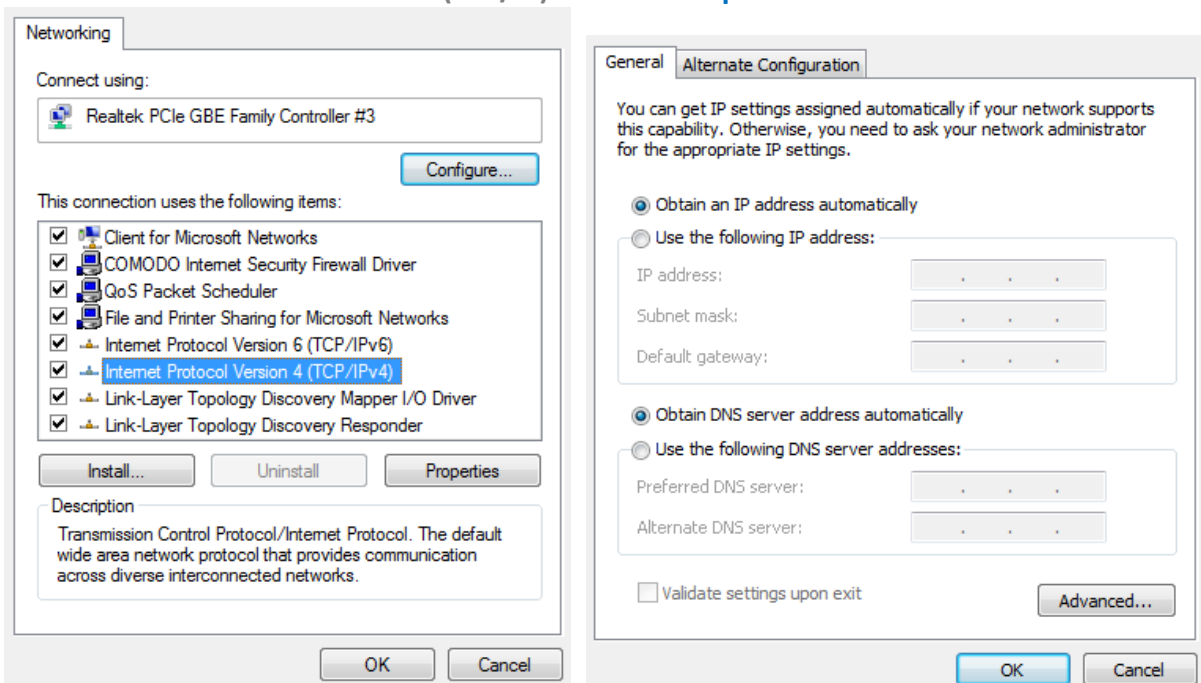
Networking

Connect using:

Realtek PCIe GBE Family Controller #3

Configure...

This connection uses the following items:

Client for Microsoft Networks
COMODO Internet Security Firewall Driver
QoS Packet Scheduler
File and Printer Sharing for Microsoft Networks
Internet Protocol Version 6 (TCP/IPv6)
Internet Protocol Version 4 (TCP/IPv4)
Link-Layer Topology Discovery Mapper I/O Driver
Link-Layer Topology Discovery Responder

Install... Uninstall Properties

Description

Transmission Control Protocol/Internet Protocol. The default wide area network protocol that provides communication across diverse interconnected networks.

OK Cancel

General Alternate Configuration

You can get IP settings assigned automatically if your network supports this capability. Otherwise, you need to ask your network administrator for the appropriate IP settings.

Obtain an IP address automatically

Use the following IP address:

IP address: . . .

Subnet mask: . . .

Default gateway: . . .

Obtain DNS server address automatically

Use the following DNS server addresses:

Preferred DNS server: . . .

Alternate DNS server: . . .

Validate settings upon exit

Advanced...

OK Cancel